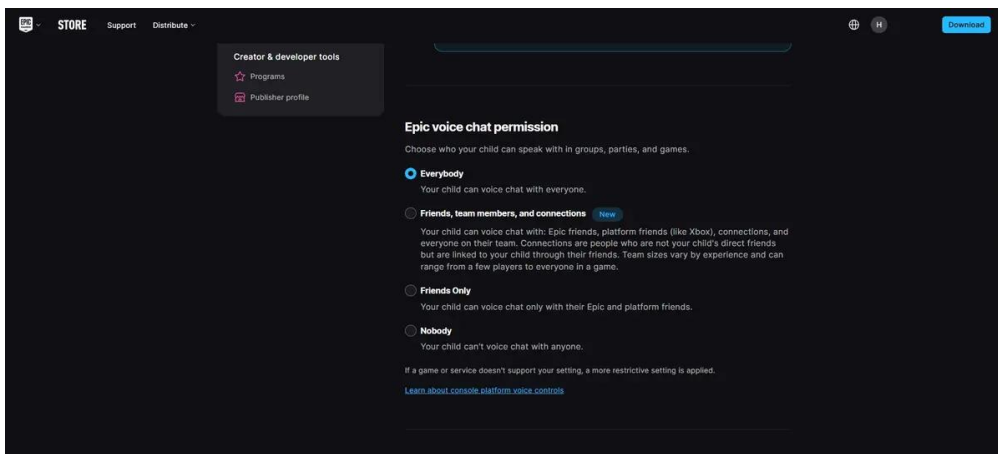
EPIC GAMES STORE Support Distribute

H Download

Creator & developer tools

Programs

Publisher profile

Epic voice chat permission

Choose who your child can speak with in groups, parties, and games.

Everybody

Your child can voice chat with everyone.

Friends, team members, and connections New

Your child can voice chat with: Epic friends, platform friends (like Xbox), connections, and everyone on their team. Connections are people who are not your child's direct friends but are linked to your child through their friends. Team sizes vary by experience and can range from a few players to everyone in a game.

Friends Only

Your child can voice chat only with their Epic and platform friends.

Nobody

Your child can't voice chat with anyone.

If a game or service doesn't support your setting, a more restrictive setting is applied.

Learn about console platform voice controls